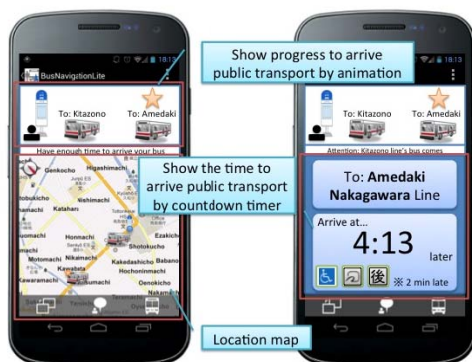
Show progress to arrive public transport by animation

18:13
BusNavigationLite
To: Kitazono
To: Amedaki
Have enough time to arrive your bus

Show the time to arrive public transport by countdown timer

Genkocho
Higashimachi
Kataharu
Nishimachi
Honmachi
Motomachi
Kawabata
Kakedashicho
Hochoninmachi
Oenokicho
Shotokucho
Kawahata
Bakuro
Tengokucho

Location map

18:13
To: Kitazono
To: Amedaki
Attention: Kitazono line's bus comes

To: Amedaki Nakagawara Line
Arrive at...
4:13
later
後
※ 2 min late